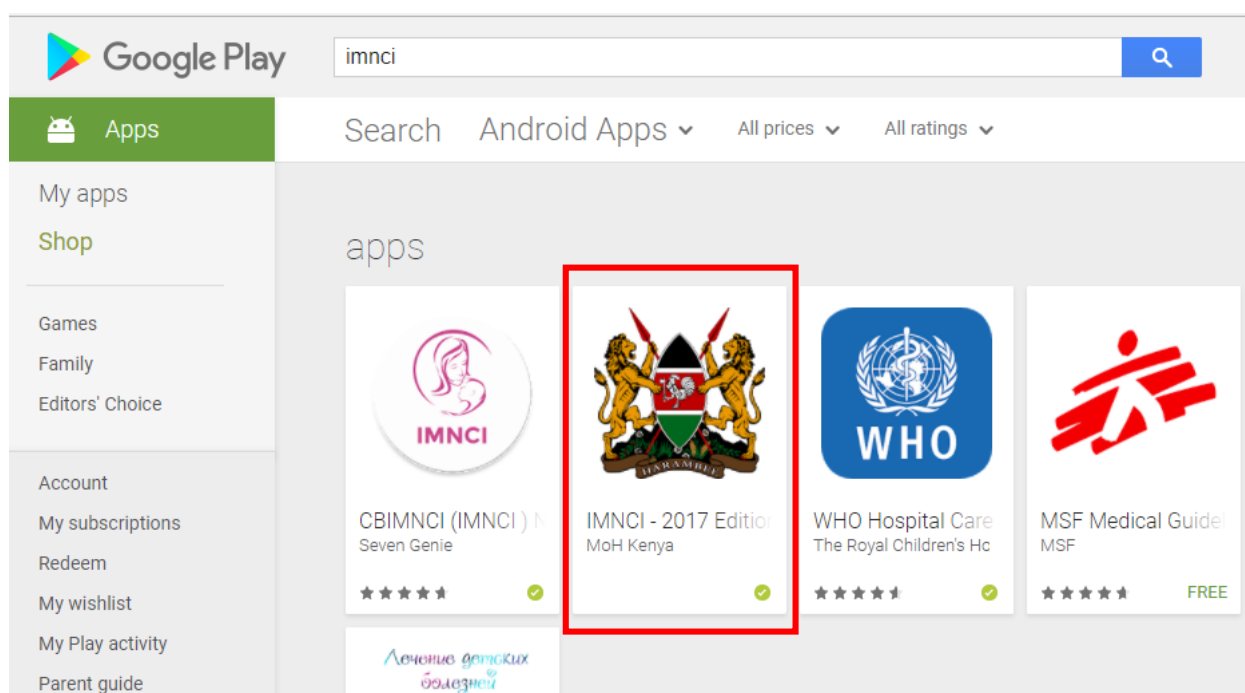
Google Play

imnci

Apps

Search Android Apps All prices All ratings

My apps
Shop

Games
Family
Editors' Choice

Account
My subscriptions
Redeem
My wishlist
My Play activity
Parent guide

apps

IMNCI

CBIMNCI (IMNCI ) N
Seven Genie

HARAMBEE

IMNCI - 2017 Edition
MoH Kenya

WHO

WHO Hospital Care
The Royal Children's Ho

MSF Medical Guidel
MSF
FREE

Лечение детских болезней